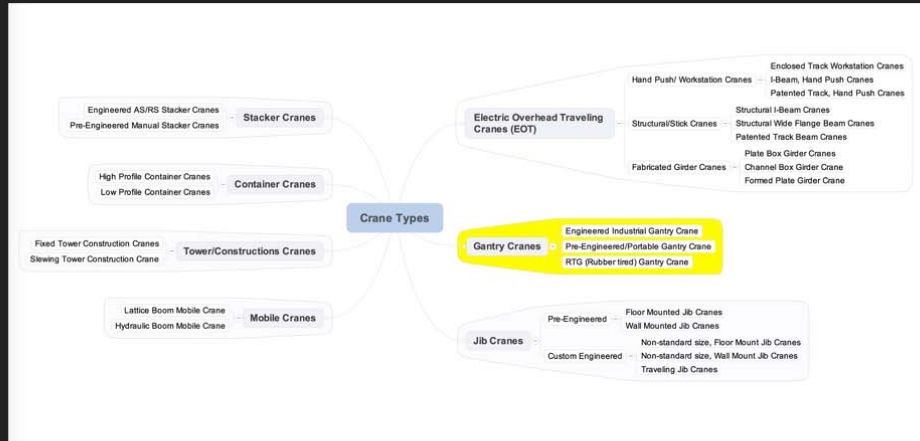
Crane Types

Stacker Cranes
Engineered AS/RS Stacker Cranes
Pre-Engineered Manual Stacker Cranes

Container Cranes
High Profile Container Cranes
Low Profile Container Cranes

Tower/Constructions Cranes
Fixed Tower Construction Cranes
Slewing Tower Construction Crane

Mobile Cranes
Lattice Boom Mobile Crane
Hydraulic Boom Mobile Crane

Electric Overhead Traveling Cranes (EOT)
Hand Push/ Workstation Cranes
Enclosed Track Workstation Cranes
I-Beam, Hand Push Cranes
Patented Track, Hand Push Cranes
Structural/Stick Cranes
Structural I-Beam Cranes
Structural Wide Flange Beam Cranes
Patented Track Beam Cranes
Fabricated Girder Cranes
Plate Box Girder Cranes
Channel Box Girder Crane
Formed Plate Girder Crane

Gantry Cranes
Engineered Industrial Gantry Crane
Pre-Engineered/Portable Gantry Crane
RTG (Rubber tired) Gantry Crane

Jib Cranes
Pre-Engineered
Floor Mounted Jib Cranes
Wall Mounted Jib Cranes
Custom Engineered
Non-standard size, Floor Mount Jib Cranes
Non-standard size, Wall Mount Jib Cranes
Traveling Jib Cranes